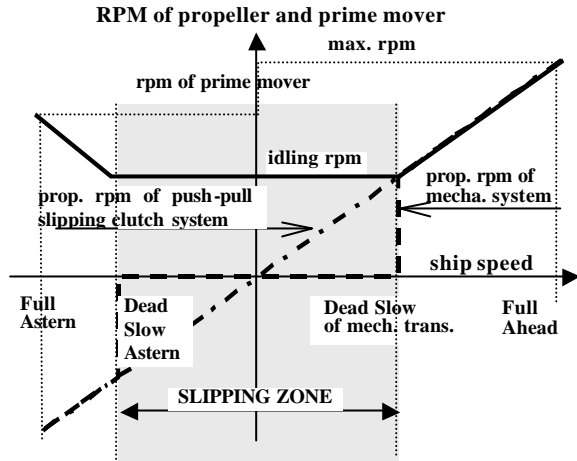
RPM of propeller and prime mover

max. rpm

rpm of prime mover

idling rpm

prop. rpm of push-pull slipping clutch system

prop. rpm of mecha. system

ship speed

Full Astern

Dead Slow Astern

Dead Slow of mech. trans.

Full Ahead

SLIPPING ZONE